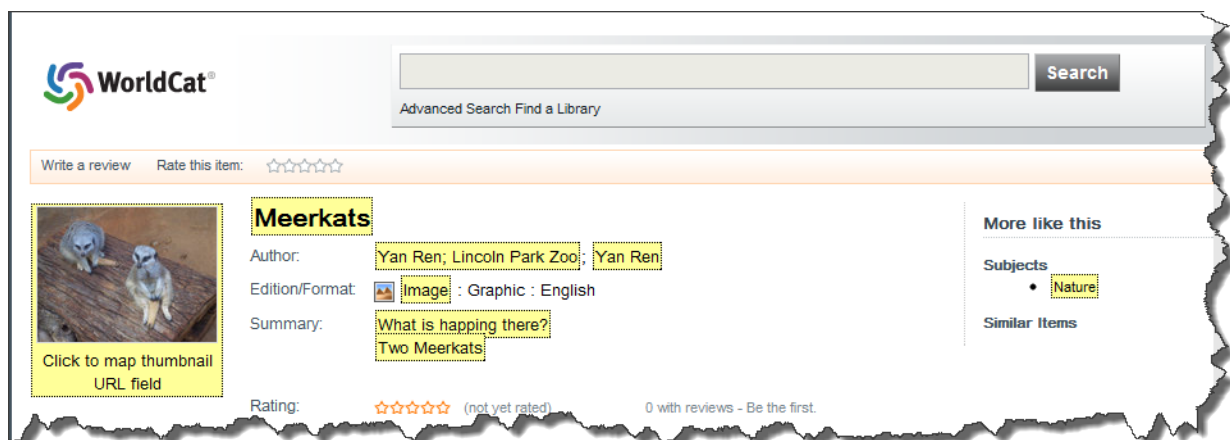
WorldCat®

Search

Advanced Search Find a Library

Write a review Rate this item:

Click to map thumbnail URL field

Meerkats

Author: Yan Ren; Lincoln Park Zoo; Yan Ren

Edition/Format: Image : Graphic : English

Summary: What is happing there? Two Meerkats

Rating: (not yet rated) 0 with reviews - Be the first.

More like this

Subjects

- Nature

Similar Items